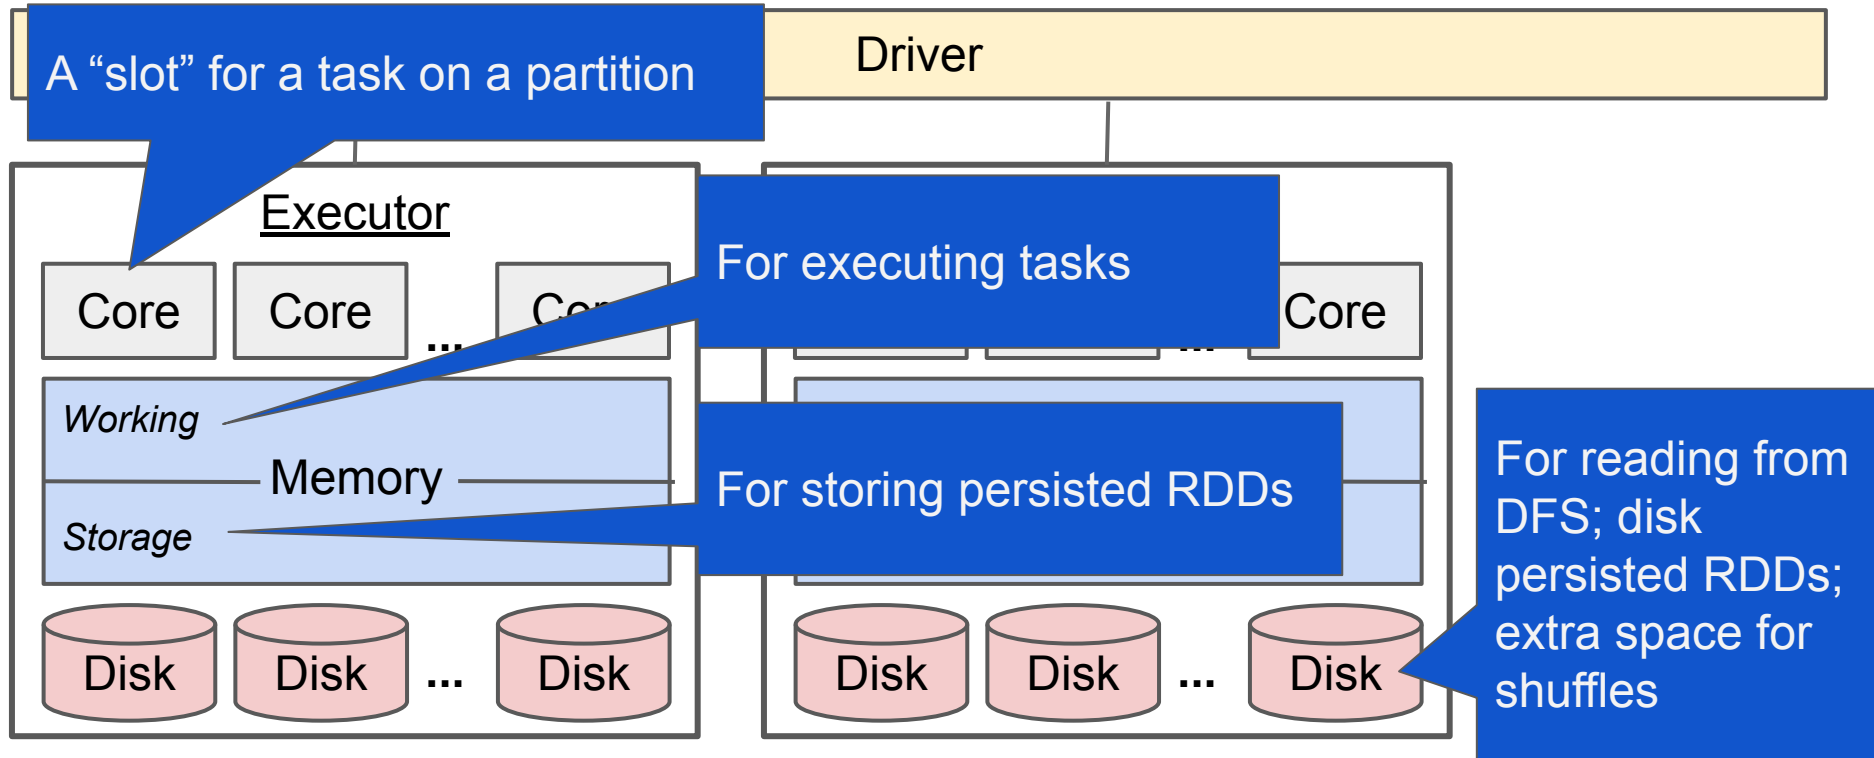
A “slot” for a task on a partition

Driver

Executor

Core

Core

...

Cor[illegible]

For executing tasks

... Core

Working

Memory

Storage

For storing persisted RDDs

Disk Disk ... Disk

Disk Disk ... Disk

For reading from DFS; disk persisted RDDs; extra space for shuffles